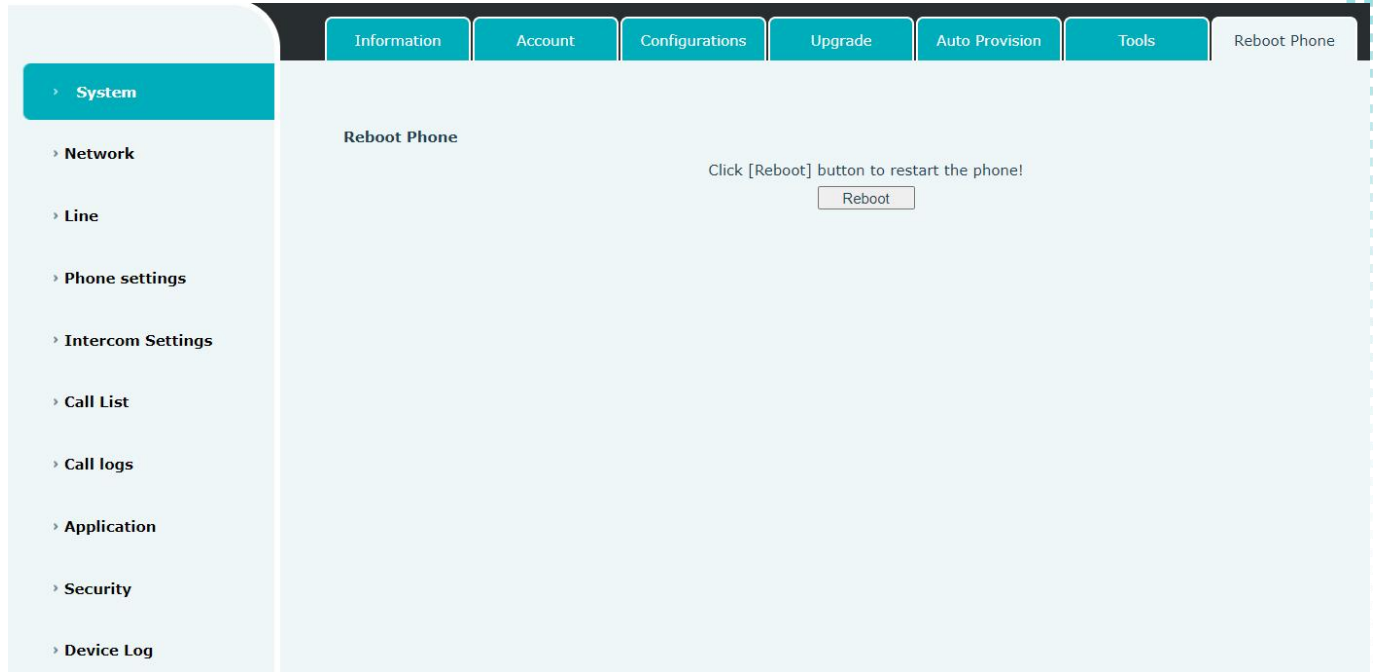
Information | Account | Configurations | Upgrade | Auto Provision | Tools | Reboot Phone

› System

› Network

› Line

› Phone settings

› Intercom Settings

› Call List

› Call logs

› Application

› Security

› Device Log

Reboot Phone

Click [Reboot] button to restart the phone!

Reboot